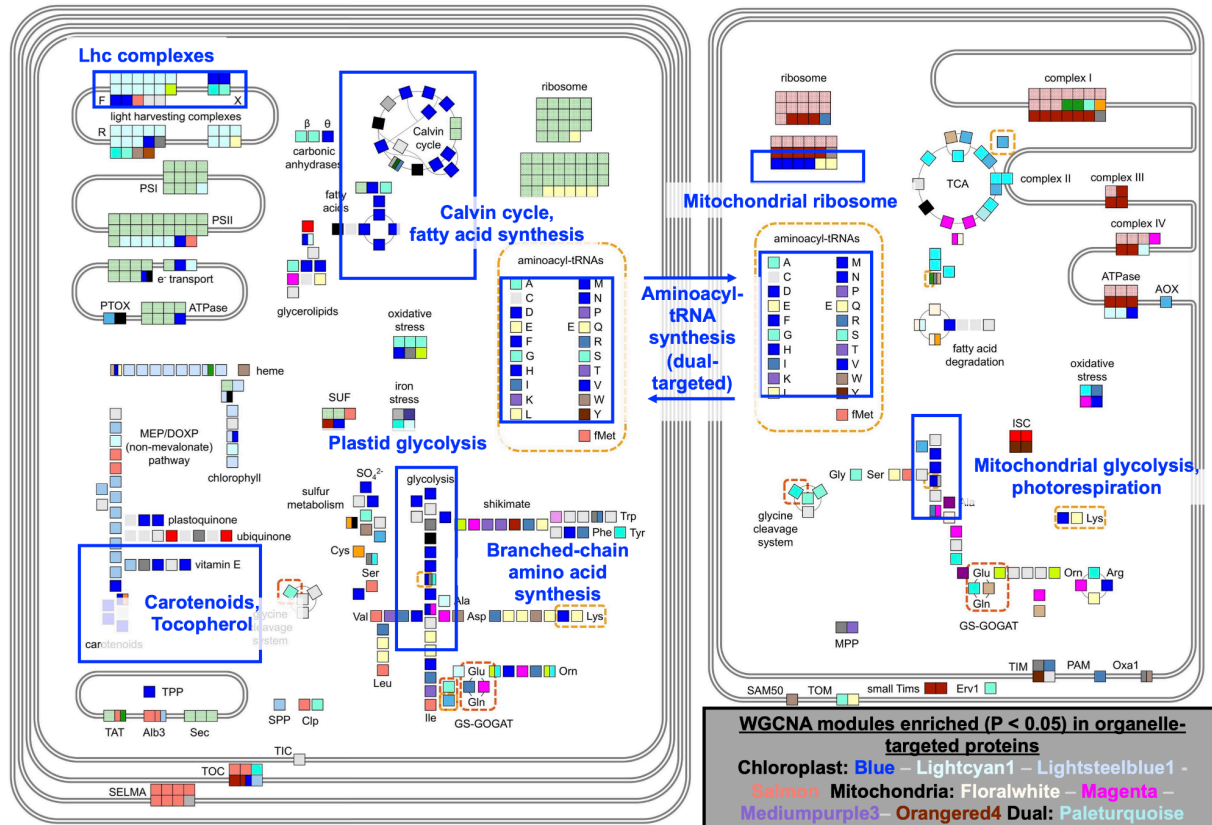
Lhc complexes
F
X
light harvesting complexes
R
PSI
PSII
e⁻ transport
PTOX
ATPase
β θ
carbonic anhydrases
Calvin cycle
fatty acids
Calvin cycle, fatty acid synthesis
glycerolipids
ribosome
aminoacyl-tRNAs
A C D E F G H I K L
M N P Q R S T V W Y
E
fMet
oxidative stress
heme
chlorophyll
MEP/DOXP (non-mevalonate) pathway
SUF
iron stress
Plastid glycolysis
plastoquinone
ubiquinone
vitamin E
Carotenoids, Tocopherol
carotenoids
glycine cleavage system
$SO_4^{2-}$
sulfur metabolism
Cys
Ser
glycolysis
shikimate
Trp
Phe
Tyr
Branched-chain amino acid synthesis
Ala
Val
Asp
Lys
Leu
Ile
Glu
Gln
Orn
GS-GOGAT
TPP
TAT
Alb3
Sec
SPP
Clp
TIC
TOC
SELMA
Aminoacyl-tRNA synthesis (dual-targeted)
ribosome
Mitochondrial ribosome
complex I
TCA
complex II
complex III
complex IV
ATPase
AOX
aminoacyl-tRNAs
A C D E F G H I K L
M N P Q R S T V W Y
E
fMet
fatty acid degradation
oxidative stress
ISC
Gly
Ser
Ala
glycine cleavage system
Mitochondrial glycolysis, photorespiration
Lys
Glu
Gln
Orn
Arg
GS-GOGAT
MPP
TIM
PAM
Oxa1
SAM50
TOM
small Tims
Erv1
WGCNA modules enriched (P < 0.05) in organelle-targeted proteins
Chloroplast: Blue – Lightcyan1 – Lightsteelblue1 - Salmon Mitochondria: Floralwhite – Magenta – Mediumpurple3– Orangered4 Dual: Paleturquoise